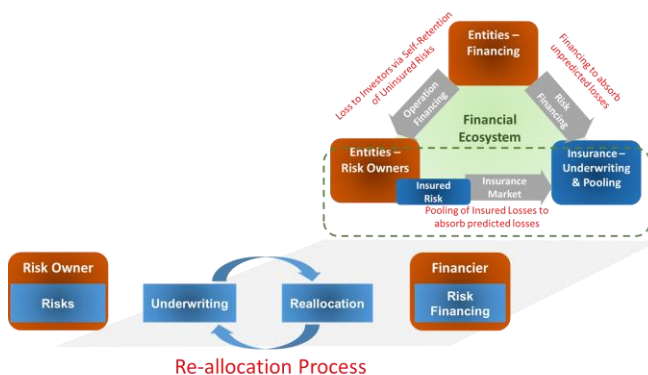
Loss to Investors via Self-Retention of Uninsured Risks

Entities – Financing

Financing to absorb unpredicted losses

Operation Financing

Risk Financing

Financial Ecosystem

Entities – Risk Owners

Insured Risk

Insurance Market

Insurance – Underwriting & Pooling

Pooling of Insured Losses to absorb predicted losses

Risk Owner

Risks

Underwriting

Reallocation

Financier

Risk Financing

Re-allocation Process